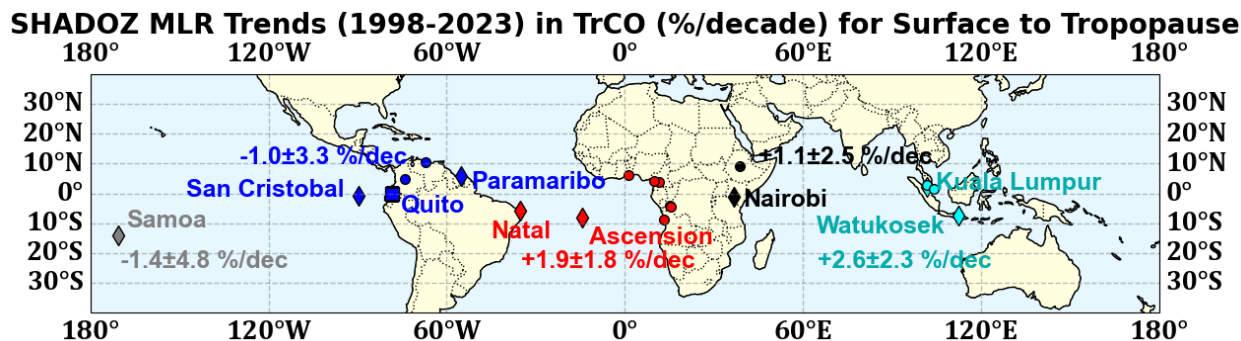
SHADOZ MLR Trends (1998-2023) in TrCO (%/decade) for Surface to Tropopause

180° 120°W 60°W 0° 60°E 120°E 180°

30°N 20°N 10°N 0° 10°S 20°S 30°S

30°N 20°N 10°N 0° 10°S 20°S 30°S

-1.0±3.3 %/dec

San Cristobal

Quito

Paramaribo

Samoa

-1.4±4.8 %/dec

Natal

Ascension

+1.9±1.8 %/dec

+1.1±2.5 %/dec

Nairobi

Kuala Lumpur

Watukosek

+2.6±2.3 %/dec

180° 120°W 60°W 0° 60°E 120°E 180°